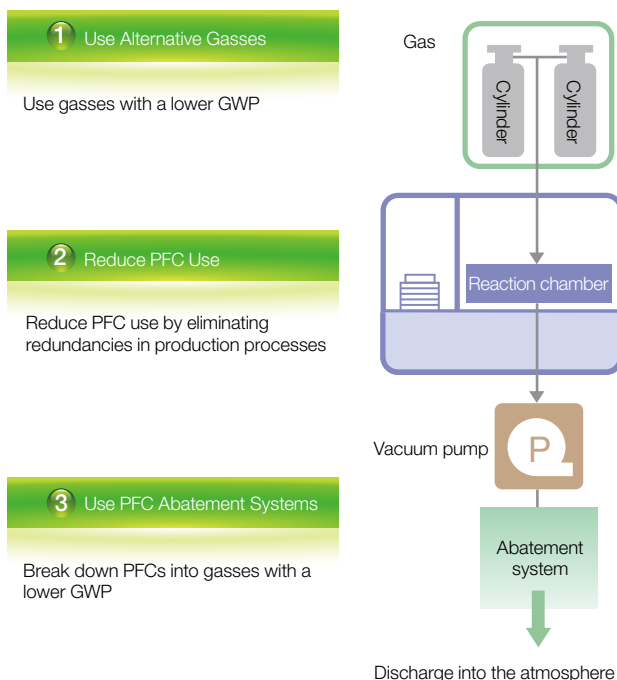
1 Use Alternative Gasses

Use gasses with a lower GWP

2 Reduce PFC Use

Reduce PFC use by eliminating redundancies in production processes

3 Use PFC Abatement Systems

Break down PFCs into gasses with a lower GWP

Gas

Cylinder

Cylinder

Reaction chamber

Vacuum pump

P

Abatement system

Discharge into the atmosphere